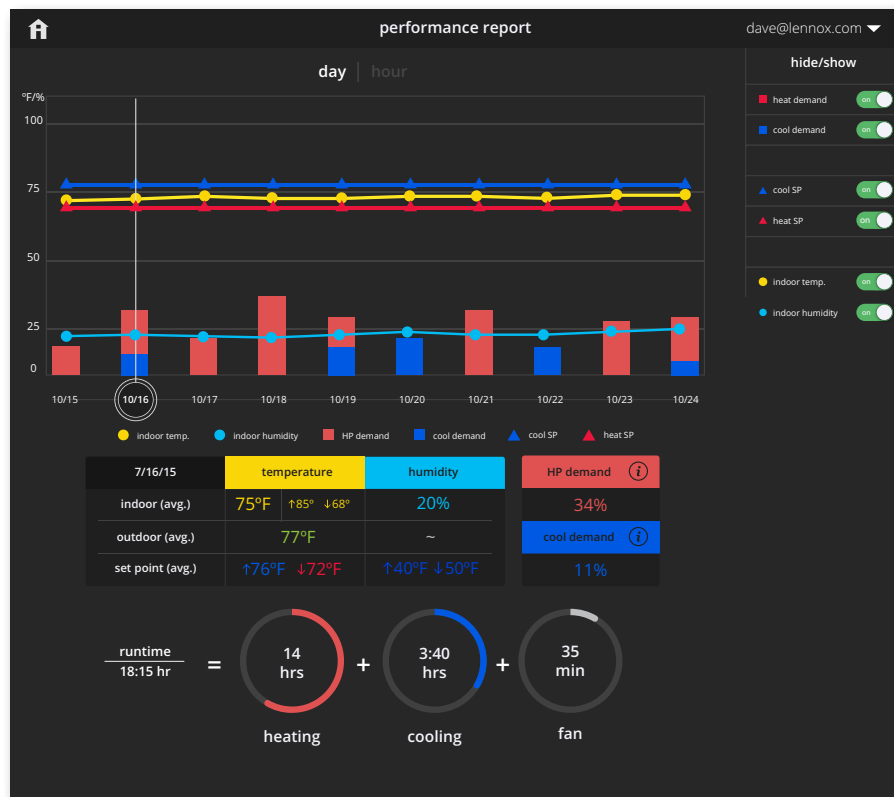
performance report

dave@lennox.com

day | hour

°F/%

100

75

50

25

0

10/15 10/16 10/17 10/18 10/19 10/20 10/21 10/22 10/23 10/24

indoor temp. indoor humidity HP demand cool demand cool SP heat SP

hide/show

heat demand on

cool demand on

cool SP on

heat SP on

indoor temp. on

indoor humidity on

| 7/16/15 | temperature | | humidity |
|---|---|---|---|
| indoor (avg.) | 75°F | ↑85° ↓68° | 20% |
| outdoor (avg.) | 77°F | | ~ |
| set point (avg.) | ↑76°F ↓72°F | | ↑40°F ↓50°F |

HP demand
34%
cool demand
11%

runtime
18:15 hr
=
14 hrs
heating
+
3:40 hrs
cooling
+
35 min
fan